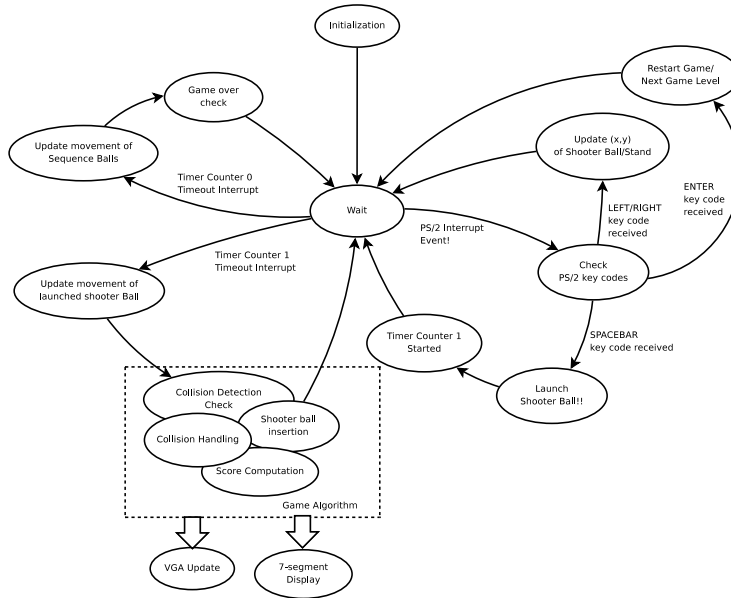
Initialization

Restart Game/
Next Game Level

Game over
check

Update movement of
Sequence Balls

Update (x,y)
of Shooter Ball/Stand

Timer Counter 0
Timeout Interrupt

ENTER
key code
received

Wait

LEFT/RIGHT
key code
received

PS/2 Interrupt
Event!

Timer Counter 1
Timeout Interrupt

Check
PS/2 key codes

Update movement of
launched shooter Ball

Timer Counter 1
Started

SPACEBAR
key code received

Collision Detection
Check

Launch
Shooter Ball!!

Shooter ball
insertion

Collision Handling

Score Computation

Game Algorithm

VGA Update

7-segment
Display